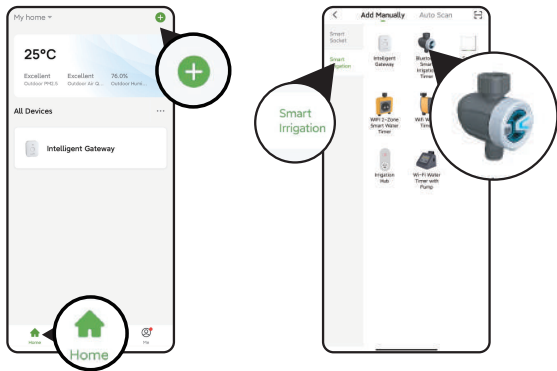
My home

25°C

Excellent
Outdoor PM2.5

Excellent
Outdoor Air Q...

76.0%
Outdoor Humi...

All Devices

Intelligent Gateway

Home

Me

Home

Add Manually

Auto Scan

Smart Socket

Smart Irrigation

Smart Irrigation

Intelligent Gateway

Bluetooth Smart Irrigation Timer

WiFi 2-Zone Smart Water Timer

WiFi Water Timer

Irrigation Hub

Wi-Fi Water Timer with Pump